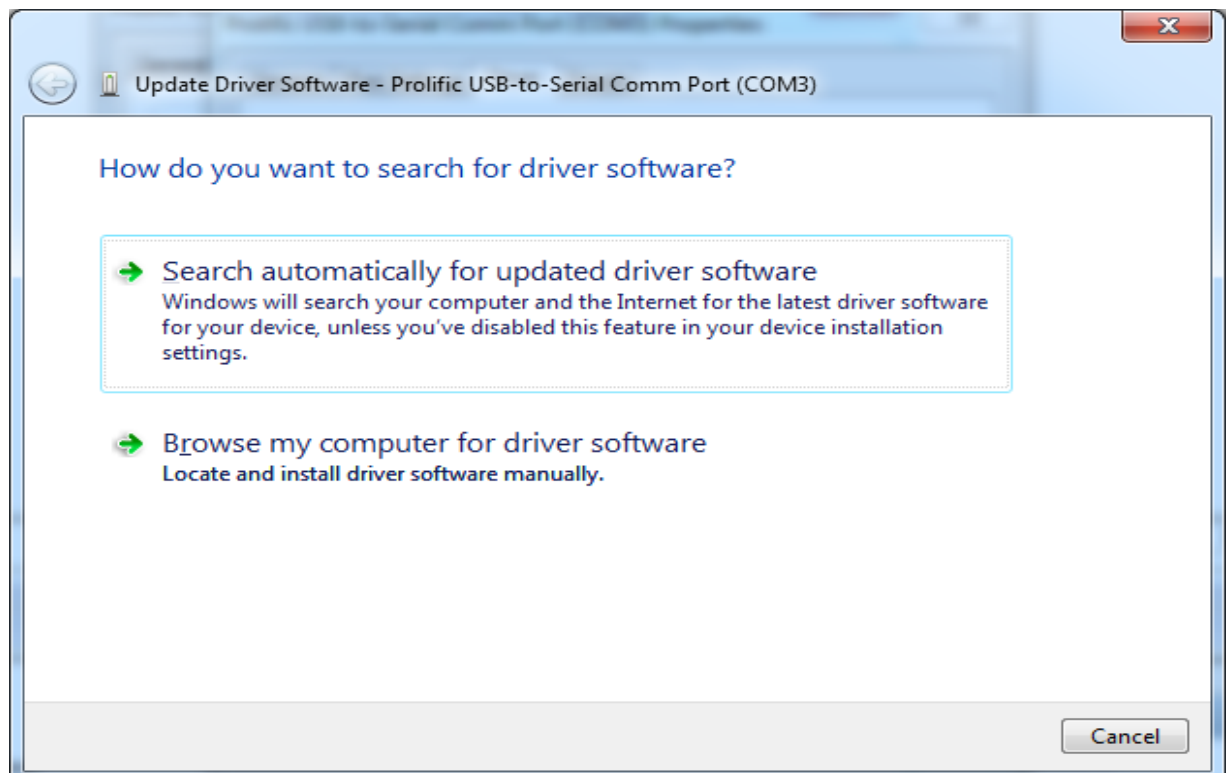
Update Driver Software - Prolific USB-to-Serial Comm Port (COM3)

How do you want to search for driver software?

Search automatically for updated driver software
Windows will search your computer and the Internet for the latest driver software for your device, unless you've disabled this feature in your device installation settings.

Browse my computer for driver software
Locate and install driver software manually.

Cancel